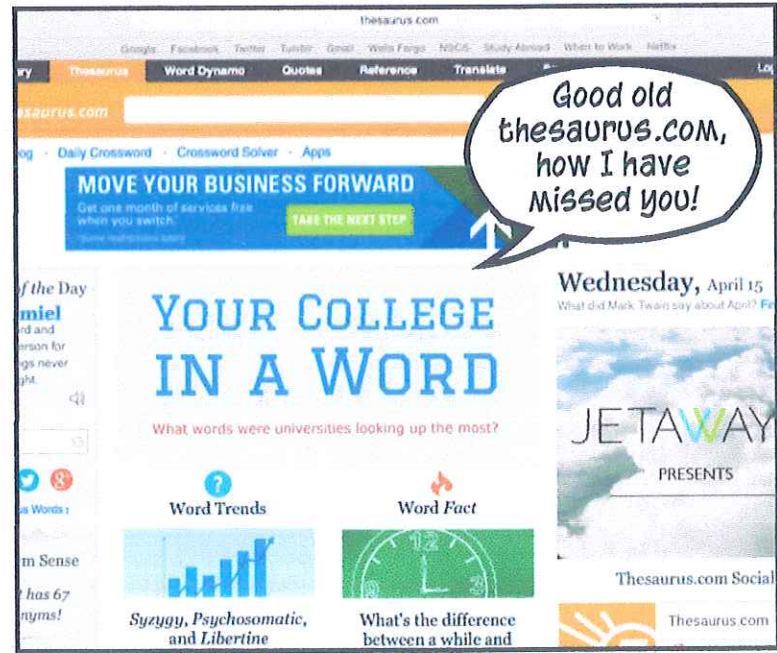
thesaurus.com

Google Facebook Twitter Tumblr Gmail Wells Fargo NSCS Study Abroad When to Work Netflix

ary Thesaurus Word Dynamo Quotes Reference Translate Log

saurus.com

og · Daily Crossword · Crossword Solver · Apps

Good old thesaurus.com, how I have missed you!

MOVE YOUR BUSINESS FORWARD
Get one month of services free when you switch.
TAKE THE NEXT STEP
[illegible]

f the Day
miel
rd and
erson for
gs never
ght

YOUR COLLEGE IN A WORD
What words were universities looking up the most?

Wednesday, April 15
What did Mark Twain say about April? Fi

s Words :

m Sense
has 67
nyms!

Word Trends
Syzygy, Psychosomatic, and Libertine

Word Fact
What's the difference between a while and

JETAWAY
PRESENTS

Thesaurus.com Social

Thesaurus.com